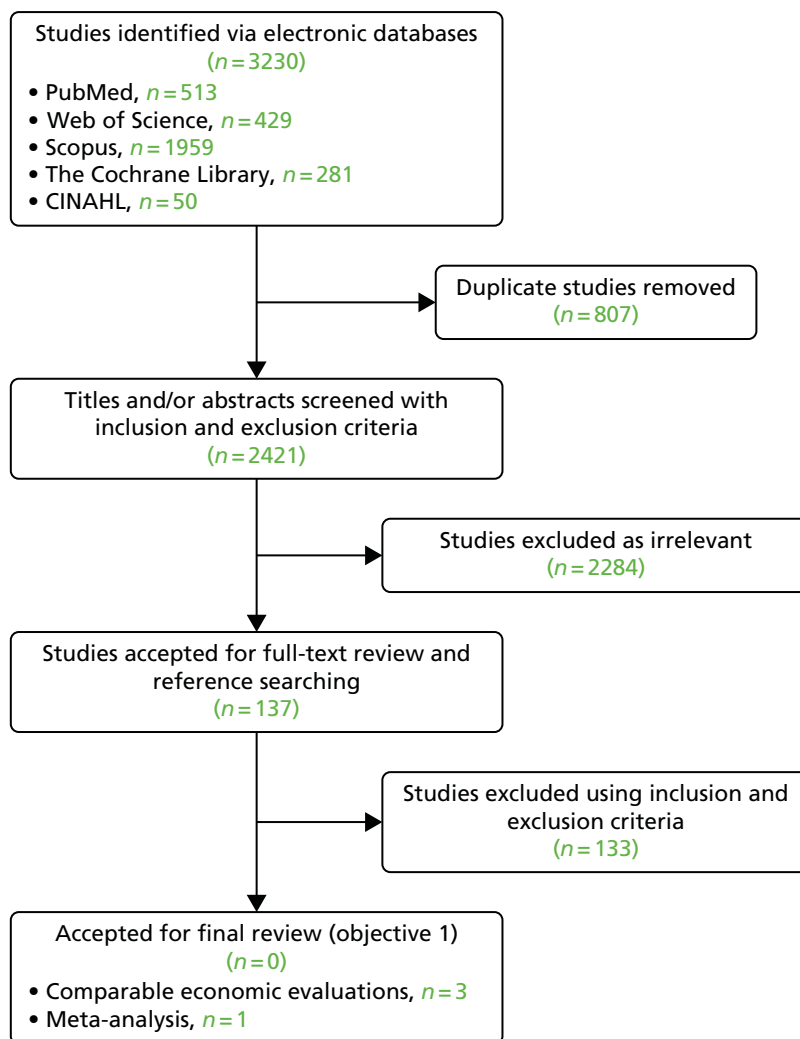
Studies identified via electronic databases
($n = 3230$)
• PubMed, $n = 513$
• Web of Science, $n = 429$
• Scopus, $n = 1959$
• The Cochrane Library, $n = 281$
• CINAHL, $n = 50$

Duplicate studies removed
($n = 807$)

Titles and/or abstracts screened with inclusion and exclusion criteria
($n = 2421$)

Studies excluded as irrelevant
($n = 2284$)

Studies accepted for full-text review and reference searching
($n = 137$)

Studies excluded using inclusion and exclusion criteria
($n = 133$)

Accepted for final review (objective 1)
($n = 0$)
• Comparable economic evaluations, $n = 3$
• Meta-analysis, $n = 1$